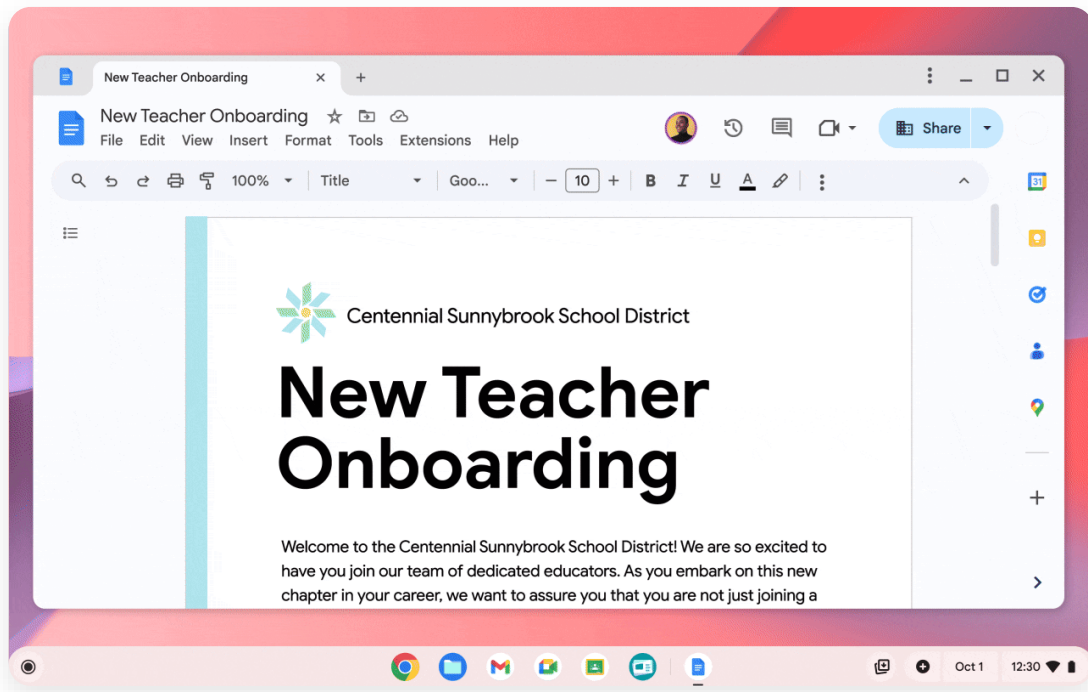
New Teacher Onboarding

New Teacher Onboarding
File Edit View Insert Format Tools Extensions Help

Share

100% Title Goo... 10 B I U A

31

Centennial Sunnybrook School District

New Teacher Onboarding

Welcome to the Centennial Sunnybrook School District! We are so excited to have you join our team of dedicated educators. As you embark on this new chapter in your career, we want to assure you that you are not just joining a

Oct 1 12:30